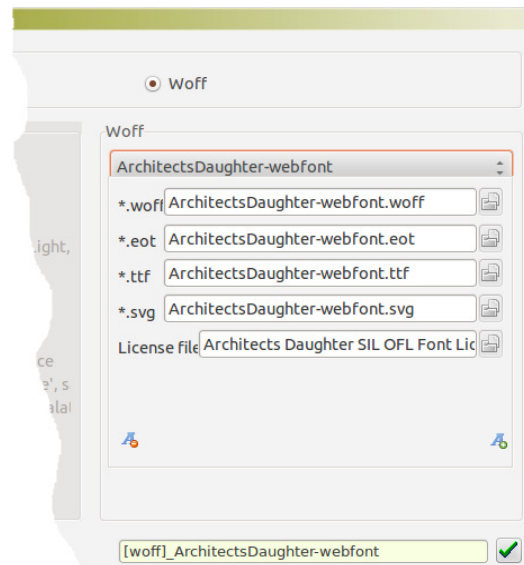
Woff

Woff

ArchitectsDaughter-webfont

*.woff ArchitectsDaughter-webfont.woff

*.eot ArchitectsDaughter-webfont.eot

*.ttf ArchitectsDaughter-webfont.ttf

*.svg ArchitectsDaughter-webfont.svg

License file Architects Daughter SIL OFL Font Lic

.ight,

ce
e', s
ala

[woff]_ArchitectsDaughter-webfont